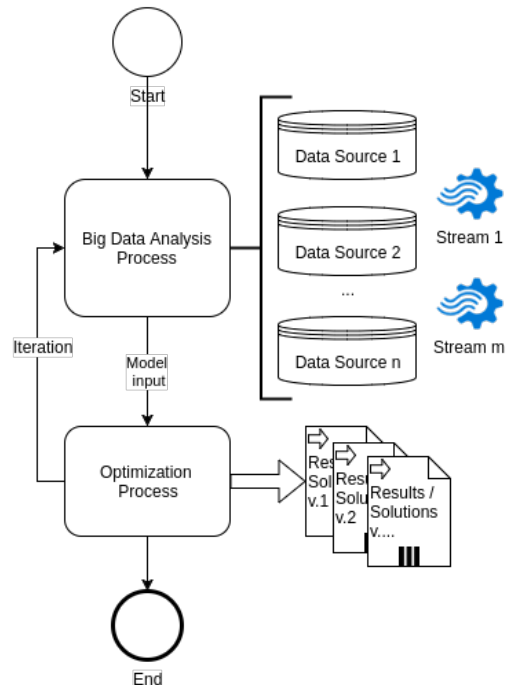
Start

Big Data Analysis Process

Data Source 1

Data Source 2

...

Data Source n

Stream 1

Stream m

Iteration

Model input

Optimization Process

Resu Solu v.1

Resu Solu v.2

Results / Solutions v....

End